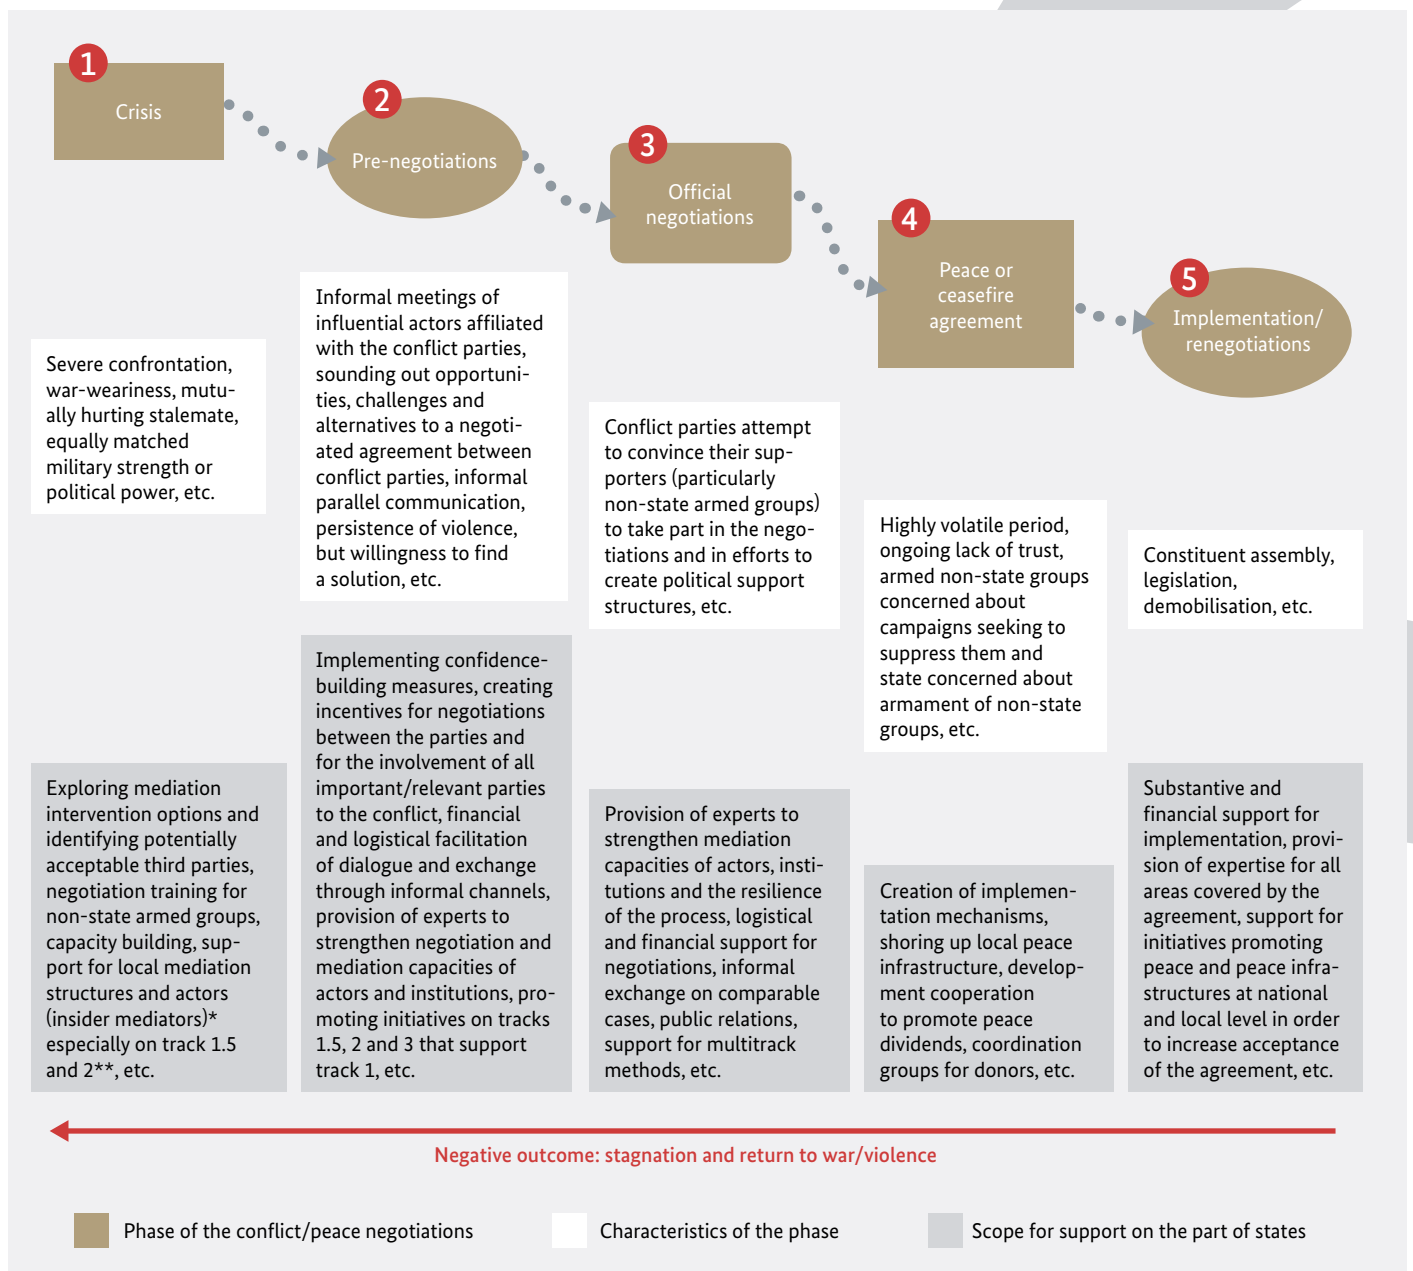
1 Crisis

2 Pre-negotiations

3 Official negotiations

4 Peace or ceasefire agreement

5 Implementation/ renegotiations

Severe confrontation, war-weariness, mutually hurting stalemate, equally matched military strength or political power, etc.

Informal meetings of influential actors affiliated with the conflict parties, sounding out opportunities, challenges and alternatives to a negotiated agreement between conflict parties, informal parallel communication, persistence of violence, but willingness to find a solution, etc.

Conflict parties attempt to convince their supporters (particularly non-state armed groups) to take part in the negotiations and in efforts to create political support structures, etc.

Highly volatile period, ongoing lack of trust, armed non-state groups concerned about campaigns seeking to suppress them and state concerned about armament of non-state groups, etc.

Constituent assembly, legislation, demobilisation, etc.

Exploring mediation intervention options and identifying potentially acceptable third parties, negotiation training for non-state armed groups, capacity building, support for local mediation structures and actors (insider mediators)* especially on track 1.5 and 2**, etc.

Implementing confidence-building measures, creating incentives for negotiations between the parties and for the involvement of all important/relevant parties to the conflict, financial and logistical facilitation of dialogue and exchange through informal channels, provision of experts to strengthen negotiation and mediation capacities of actors and institutions, promoting initiatives on tracks 1.5, 2 and 3 that support track 1, etc.

Provision of experts to strengthen mediation capacities of actors, institutions and the resilience of the process, logistical and financial support for negotiations, informal exchange on comparable cases, public relations, support for multitrack methods, etc.

Creation of implementation mechanisms, shoring up local peace infrastructure, development cooperation to promote peace dividends, coordination groups for donors, etc.

Substantive and financial support for implementation, provision of expertise for all areas covered by the agreement, support for initiatives promoting peace and peace infrastructures at national and local level in order to increase acceptance of the agreement, etc.

Negative outcome: stagnation and return to war/violence

Phase of the conflict/peace negotiations
Characteristics of the phase
Scope for support on the part of states